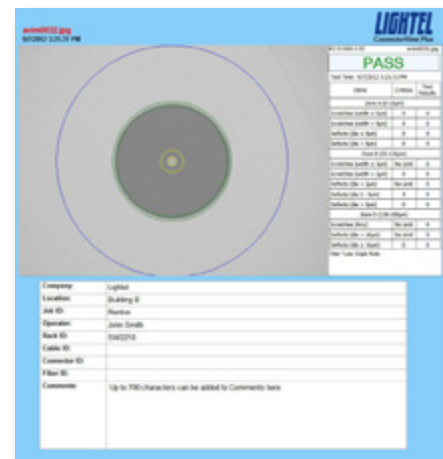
asim0032.jpg
9/7/2012 3:25:31 PM

LIGHTEL
ConnectorView Plus

PASS

Test Time: 9/7/2012 3:25:31 PM

| Zone | Criteria | Test Results |
|---|---|---|
| Zone A (0-25µm) | | |
| Scratches (width ≤ 3µm) | 0 | 0 |
| Scratches (width > 3µm) | 0 | 0 |
| Defects (dia ≤ 3µm) | 0 | 0 |
| Defects (dia > 3µm) | 0 | 0 |
| Zone B (25-120µm) | | |
| Scratches (width ≤ 3µm) | No Limit | 0 |
| Scratches (width > 3µm) | 0 | 0 |
| Defects (dia < 2µm) | No Limit | 0 |
| Defects (dia 2-5µm) | 5 | 0 |
| Defects (dia > 5µm) | 0 | 0 |
| Zone D (130-250µm) | | |
| Scratches (Any) | No Limit | 0 |
| Defects (dia < 10µm) | No Limit | 0 |
| Defects (dia ≥ 10µm) | 0 | 0 |

Fiber Type: Single Mode

| | |
|---|---|
| Company: | Lightel |
| Location: | Building B |
| Job ID: | Renton |
| Operator: | John Smith |
| Rack ID: | SW2210 |
| Cable ID: | |
| Connector ID: | |
| Fiber ID: | |
| Comments: | Up to 700 characters can be added to Comments here. |